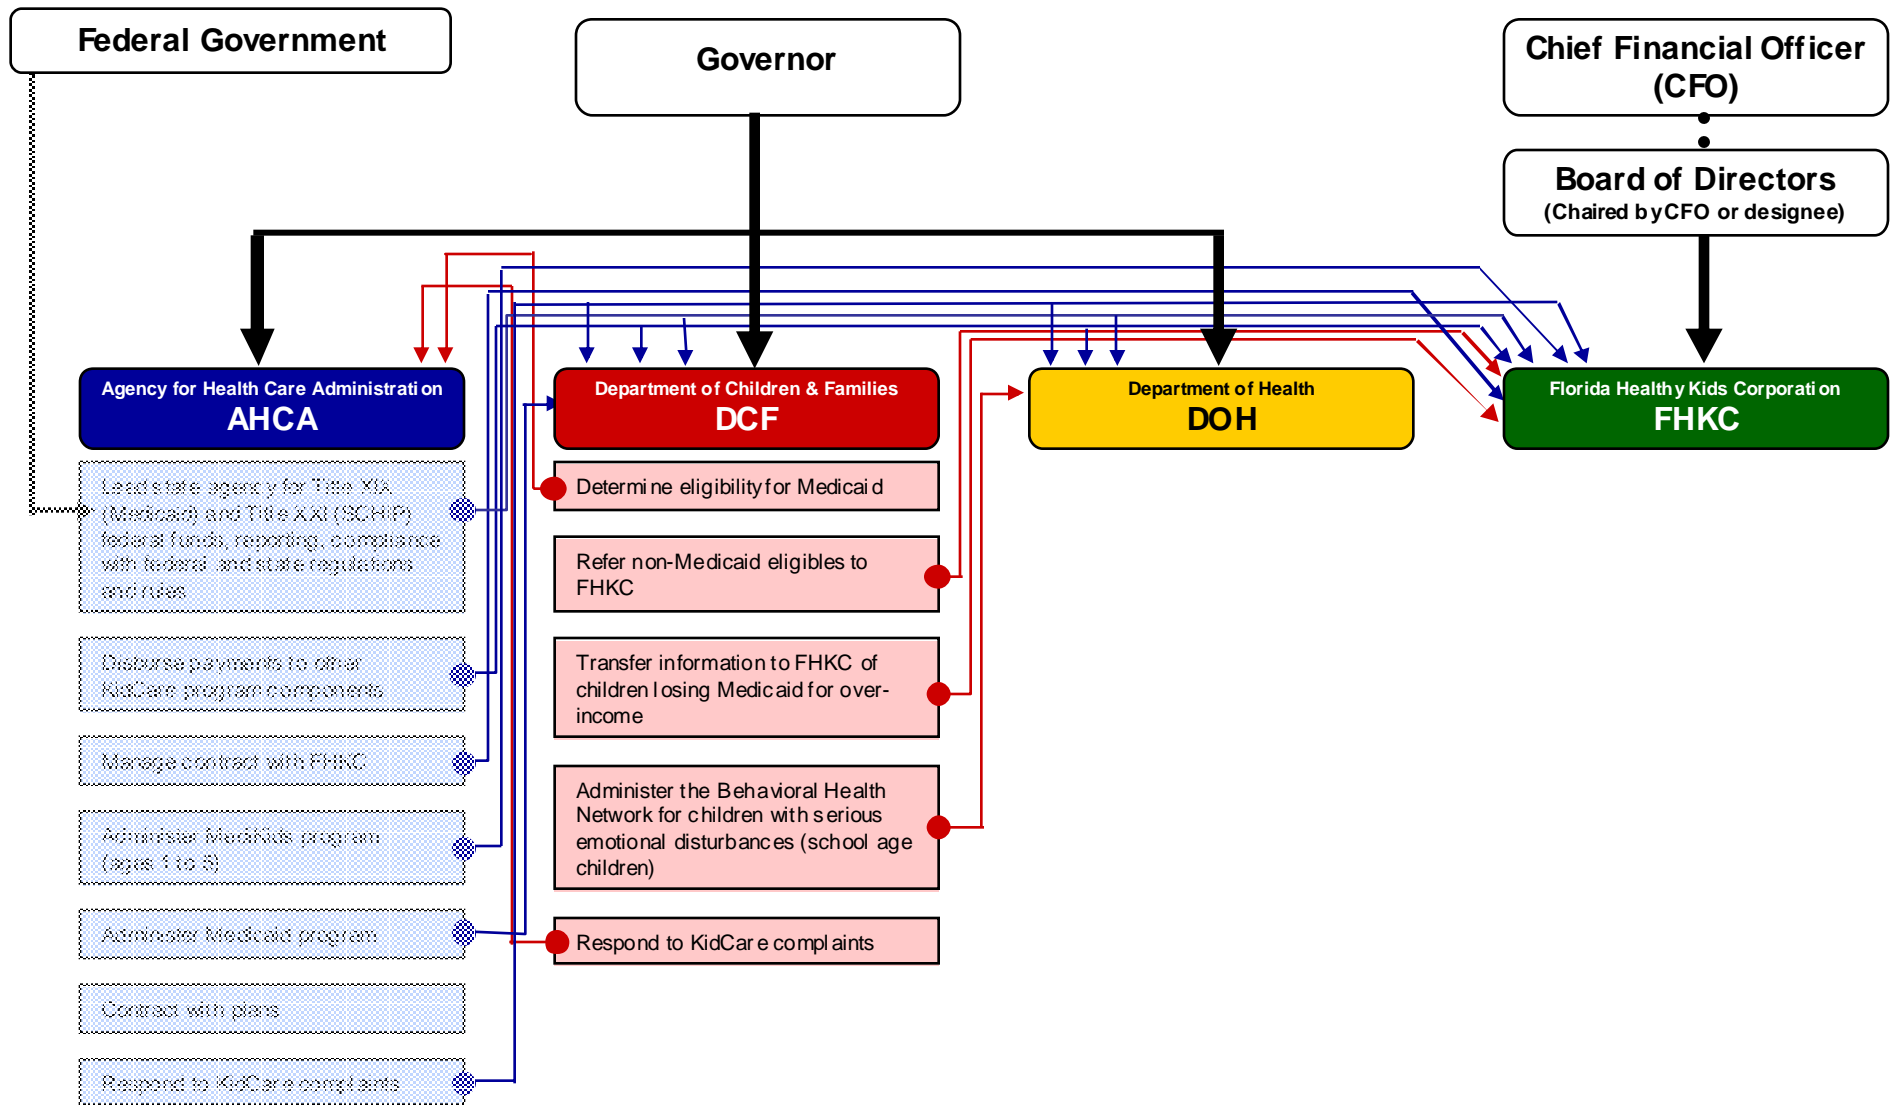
Federal Government

Governor

Chief Financial Officer (CFO)

Board of Directors
(Chaired by CFO or designee)

Agency for Health Care Administration
AHCA

Department of Children & Families
DCF

Department of Health
DOH

Florida Healthy Kids Corporation
FHKC

Lead state agency for Title XIX (Medicaid) and Title XXI (SCHIP) federal funds, reporting, compliance with federal and state regulations and rules

Disburse payments to other KidCare program components

Manage contract with FHKC

Administer MediKids program (ages 1 to 5)

Administer Medicaid program

Contract with plans

Respond to KidCare complaints

Determine eligibility for Medicaid

Refer non-Medicaid eligibles to FHKC

Transfer information to FHKC of children losing Medicaid for over-income

Administer the Behavioral Health Network for children with serious emotional disturbances (school age children)

Respond to KidCare complaints